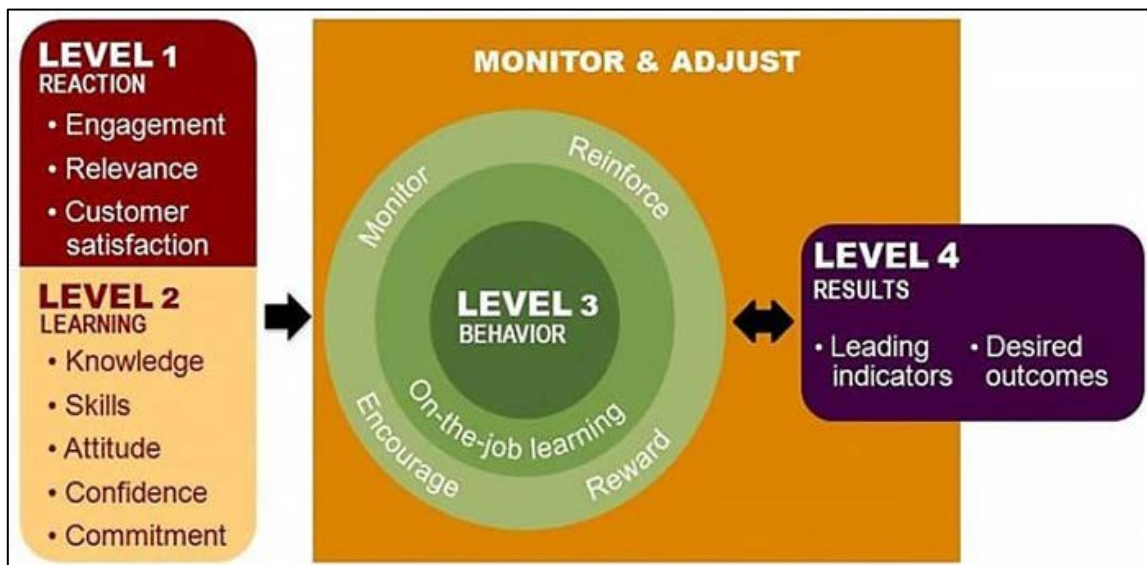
LEVEL 1
REACTION
• Engagement
• Relevance
• Customer satisfaction

LEVEL 2
LEARNING
• Knowledge
• Skills
• Attitude
• Confidence
• Commitment

MONITOR & ADJUST

Monitor
Reinforce
LEVEL 3
BEHAVIOR
On-the-job learning
Encourage
Reward

LEVEL 4
RESULTS
• Leading indicators
• Desired outcomes